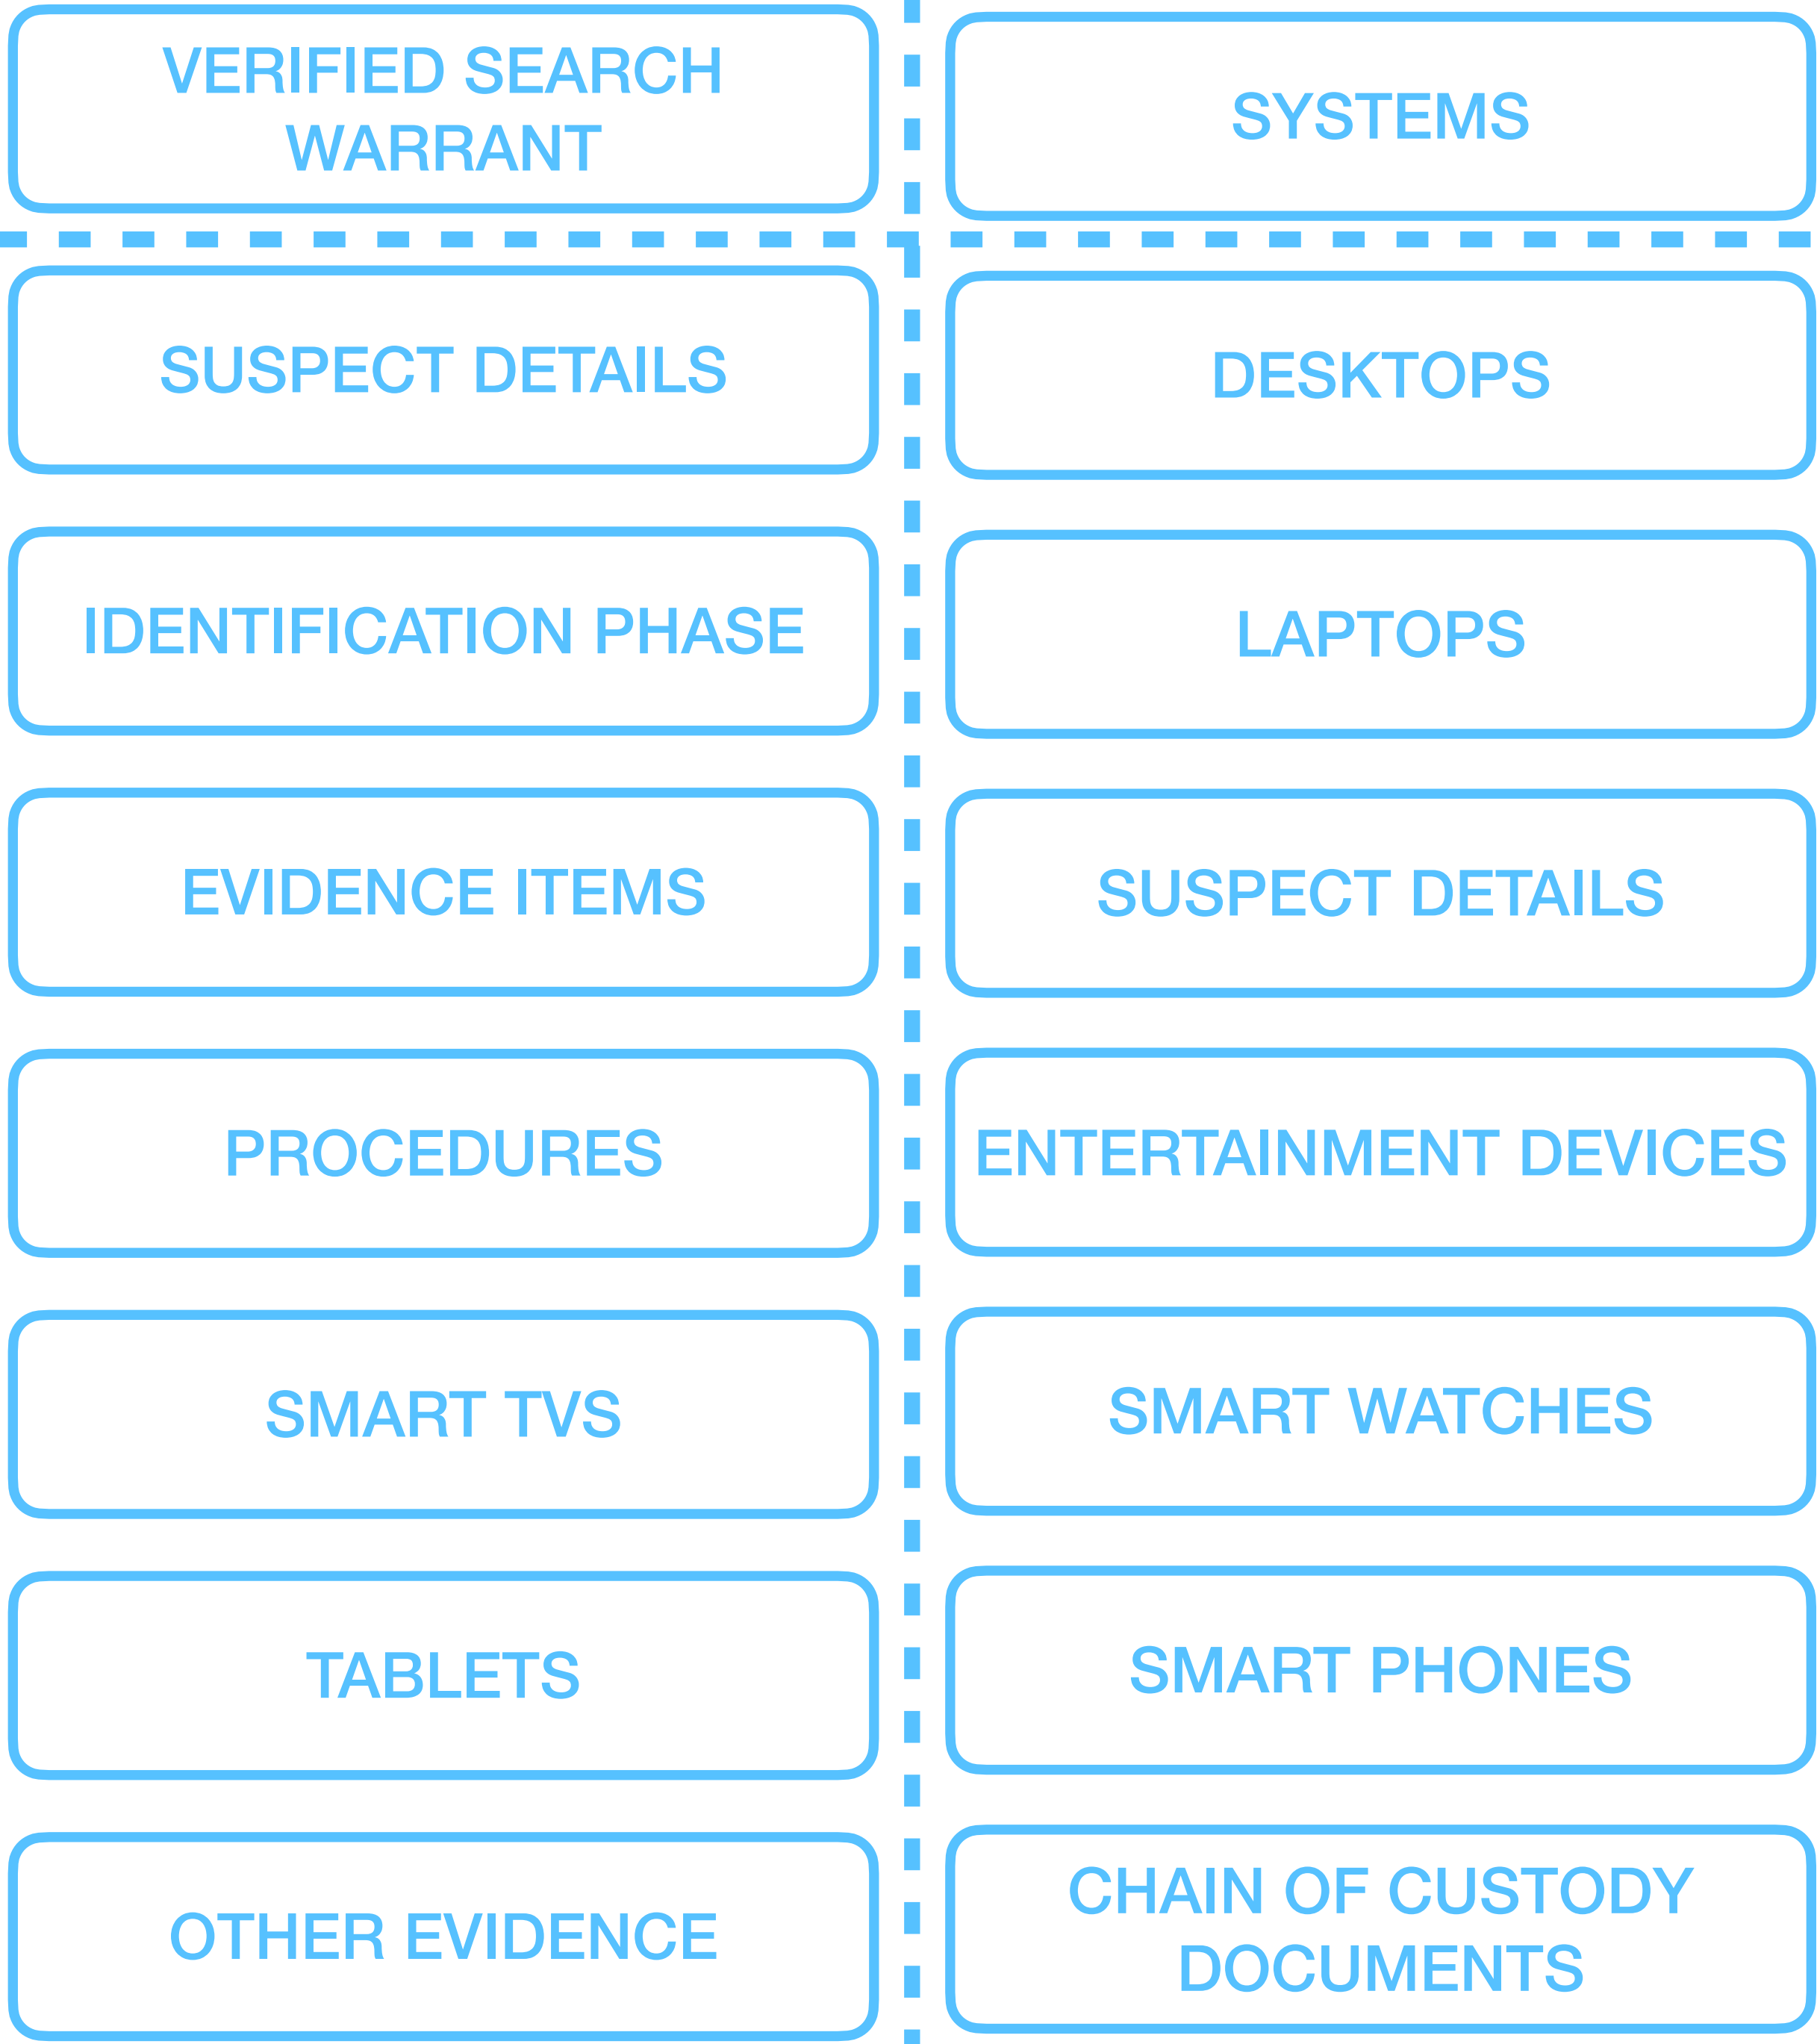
VERIFIED SEARCH WARRANT

SUSPECT DETAILS

IDENTIFICATION PHASE

EVIDENCE ITEMS

PROCEDURES

SMART TVS

TABLETS

OTHER EVIDENCE

SYSTEMS

DESKTOPS

LAPTOPS

SUSPECT DETAILS

ENTERTAINMENT DEVICES

SMART WATCHES

SMART PHONES

CHAIN OF CUSTODY DOCUMENTS